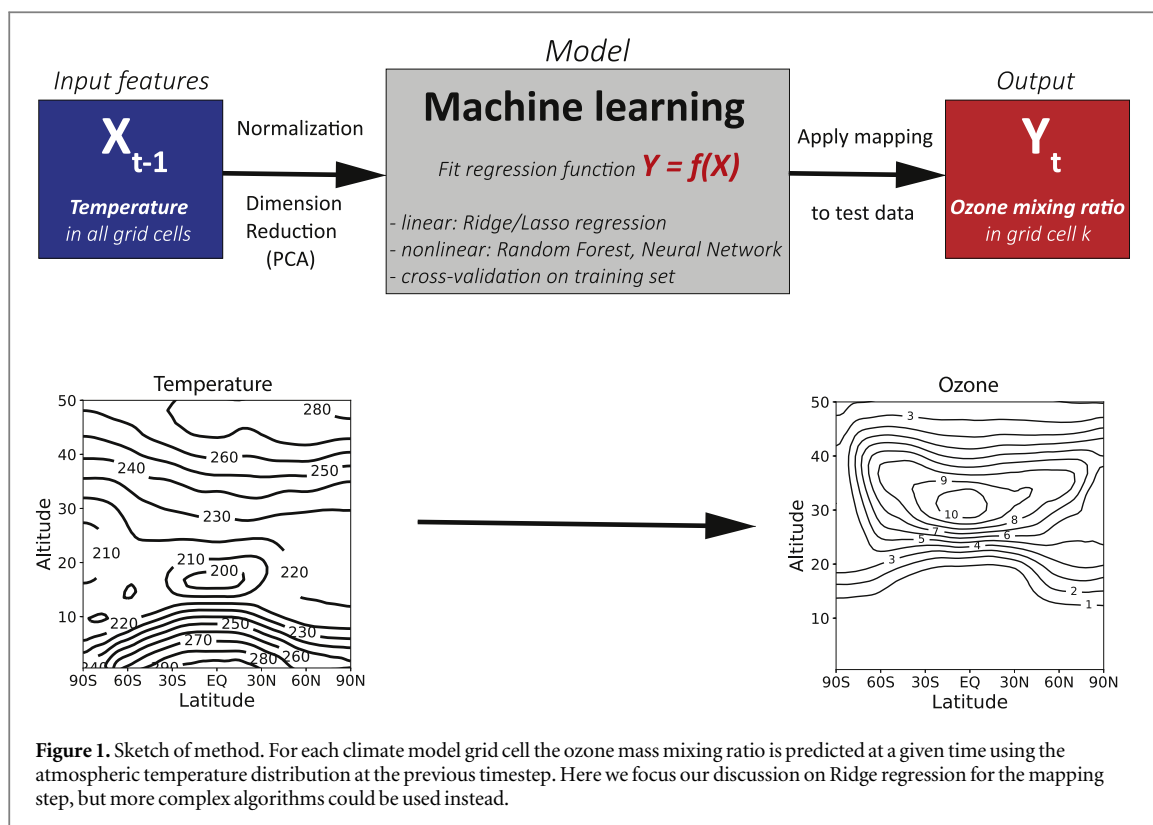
Input features

$X_{t-1}$

Temperature
in all grid cells

Normalization

Dimension Reduction (PCA)

Model

Machine learning

Fit regression function Y = f(X)

- linear: Ridge/Lasso regression
- nonlinear: Random Forest, Neural Network
- cross-validation on training set

Apply mapping

to test data

Output

$Y_t$

Ozone mixing ratio
in grid cell k

Temperature

50
40
30
20
10

Altitude

280
260
240
250
230
210
210
200
220
220
250
230
270
280
260
240
290

90S 60S 30S EQ 30N 60N 90N
Latitude

Ozone

50
40
30
20
10

Altitude

3
9
10
8
7
6
5
4
3
2
1

90S 60S 30S EQ 30N 60N 90N
Latitude

Figure 1. Sketch of method. For each climate model grid cell the ozone mass mixing ratio is predicted at a given time using the atmospheric temperature distribution at the previous timestep. Here we focus our discussion on Ridge regression for the mapping step, but more complex algorithms could be used instead.